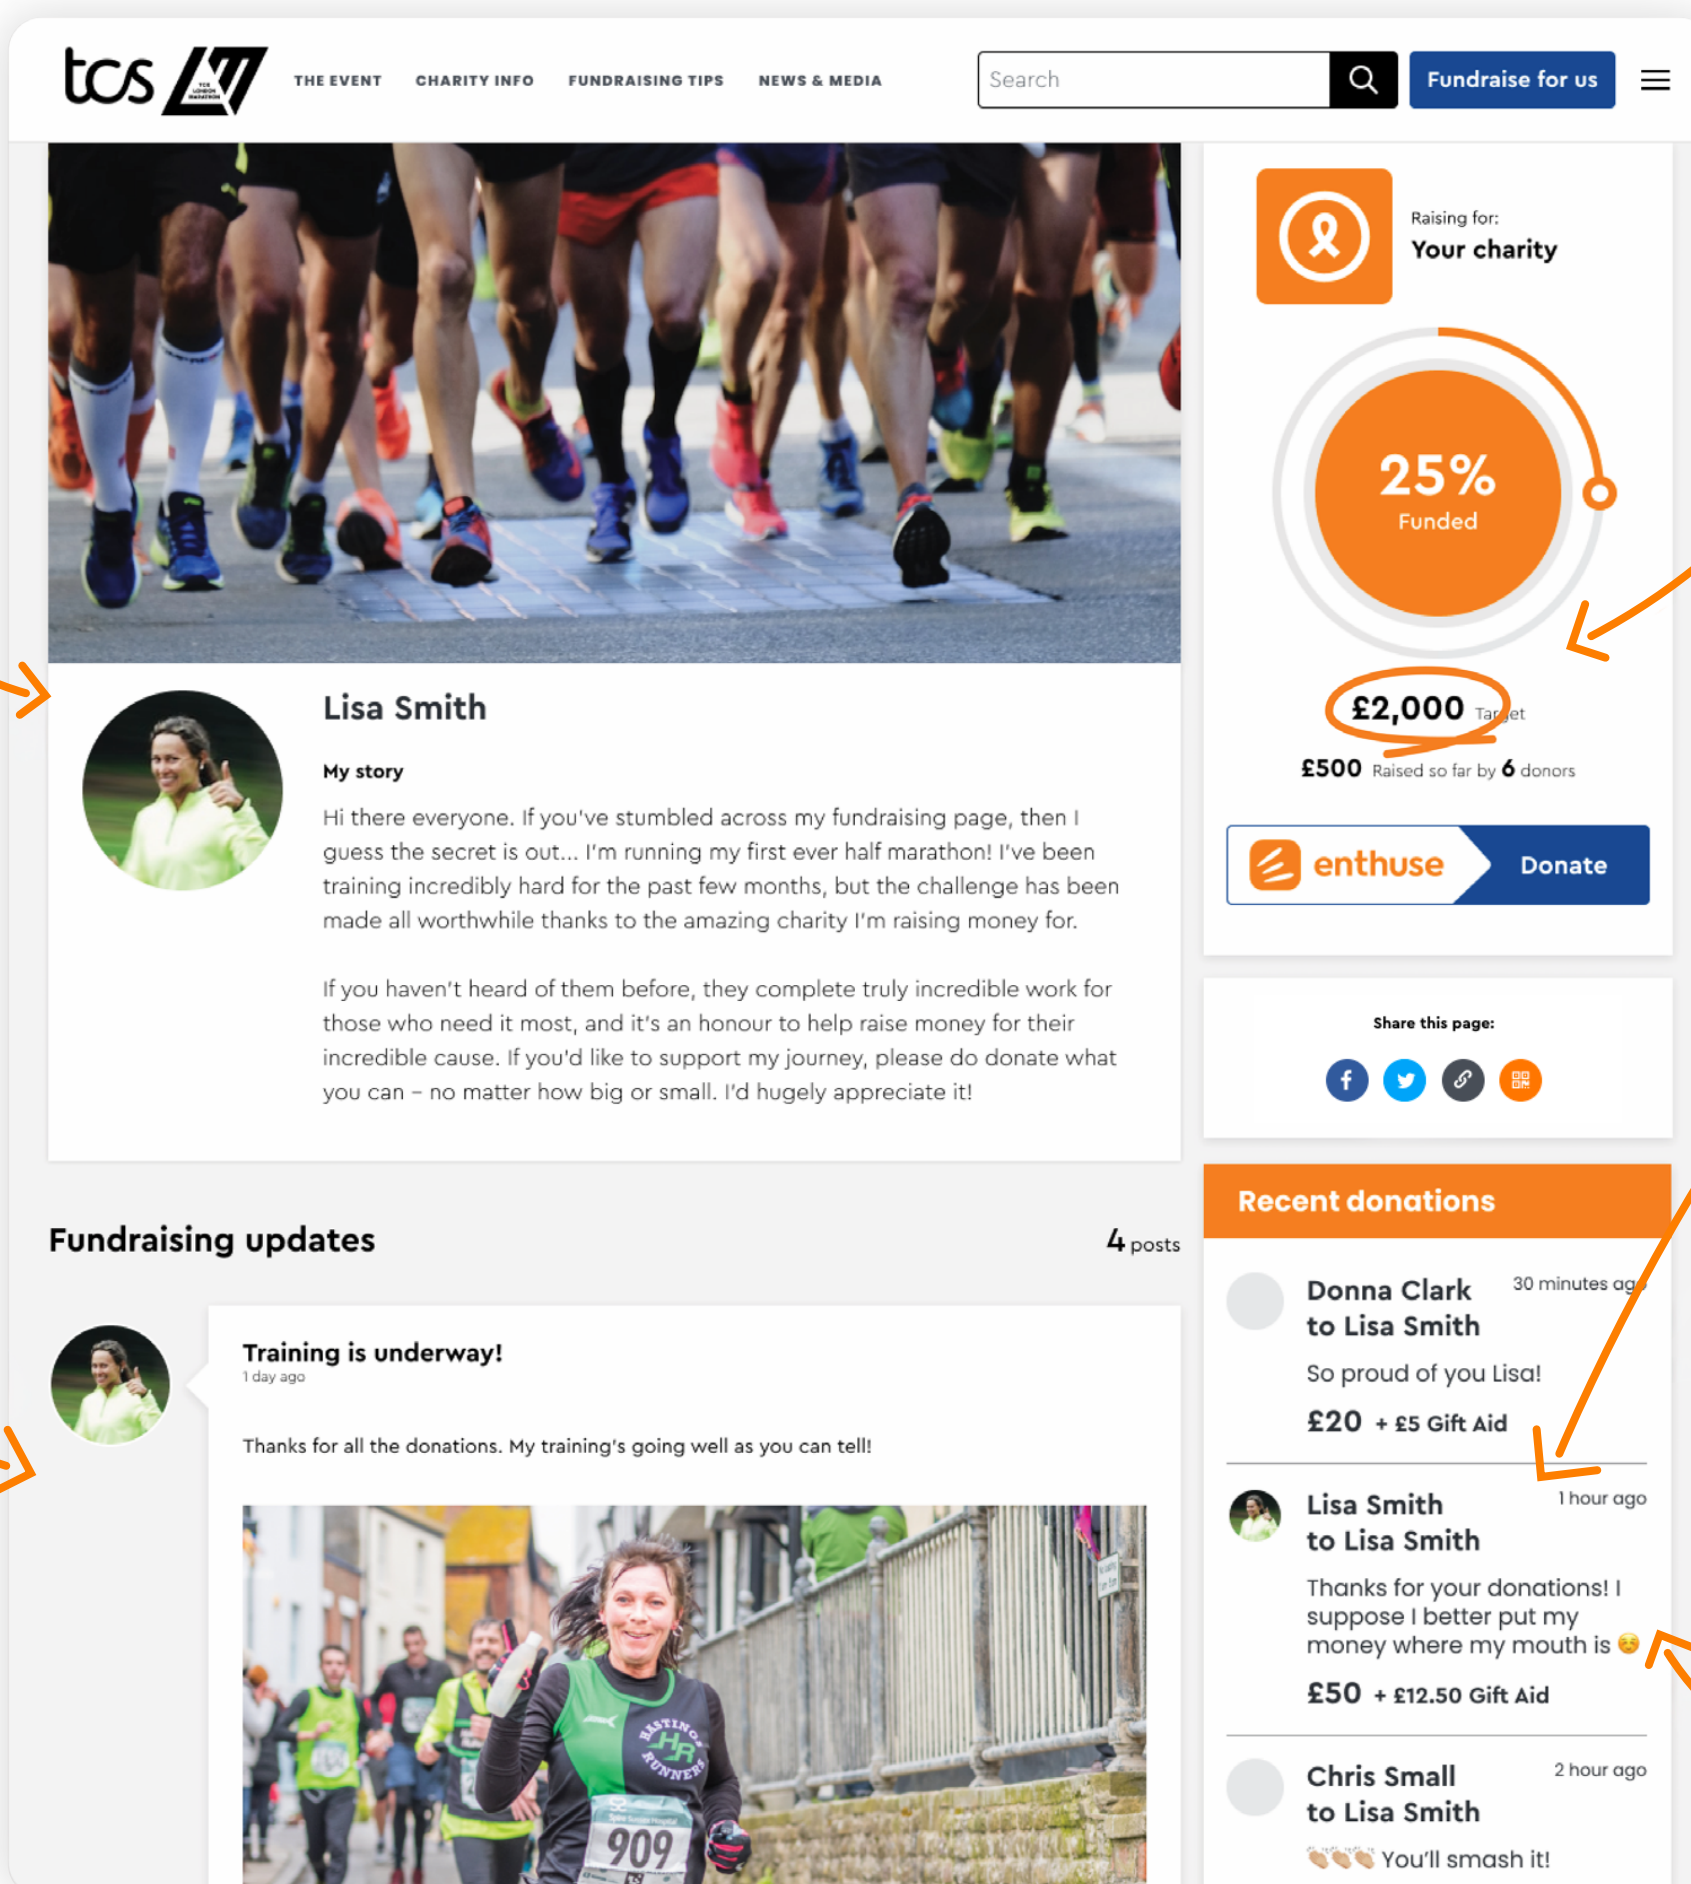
tcs

THE EVENT CHARITY INFO FUNDRAISING TIPS NEWS & MEDIA

Search

Fundraise for us

Raising for:
Your charity

25%
Funded

£2,000 Target

£500 Raised so far by 6 donors

enthuse Donate

Lisa Smith

My story

Hi there everyone. If you've stumbled across my fundraising page, then I guess the secret is out... I'm running my first ever half marathon! I've been training incredibly hard for the past few months, but the challenge has been made all worthwhile thanks to the amazing charity I'm raising money for.

If you haven't heard of them before, they complete truly incredible work for those who need it most, and it's an honour to help raise money for their incredible cause. If you'd like to support my journey, please do donate what you can – no matter how big or small. I'd hugely appreciate it!

Share this page:

Fundraising updates

4 posts

Training is underway!
1 day ago

Thanks for all the donations. My training's going well as you can tell!

HASTINGS HR RUNNERS
909

Recent donations

Donna Clark
to Lisa Smith
30 minutes ago
So proud of you Lisa!
£20 + £5 Gift Aid

Lisa Smith
to Lisa Smith
1 hour ago
Thanks for your donations! I suppose I better put my money where my mouth is 😉
£50 + £12.50 Gift Aid

Chris Small
to Lisa Smith
2 hour ago
👏👏👏 You'll smash it!